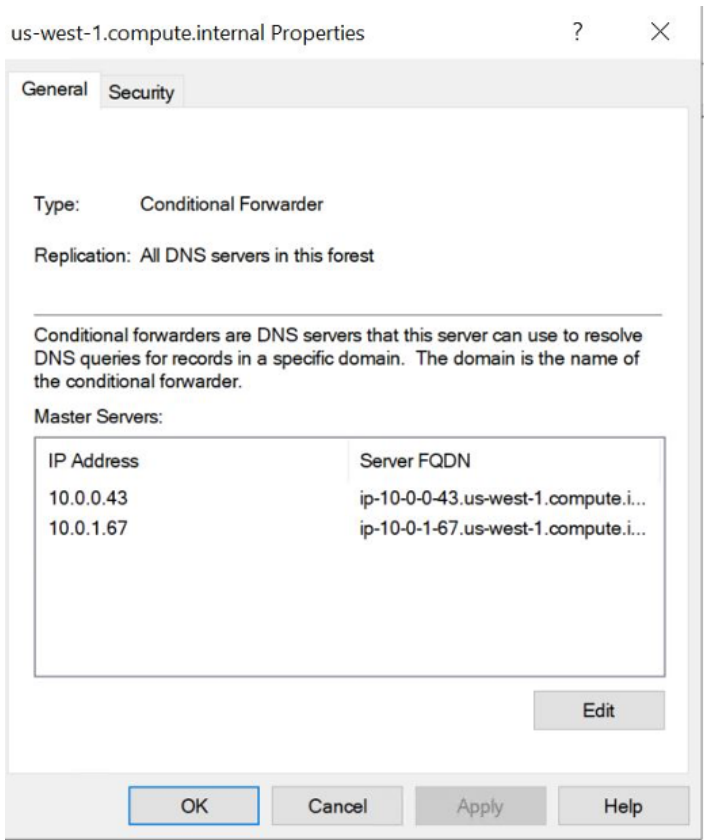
us-west-1.compute.internal Properties ? ×

General Security

Type: Conditional Forwarder

Replication: All DNS servers in this forest

Conditional forwarders are DNS servers that this server can use to resolve DNS queries for records in a specific domain. The domain is the name of the conditional forwarder.

Master Servers:

| IP Address | Server FQDN |
|---|---|
| 10.0.0.43 | ip-10-0-0-43.us-west-1.compute.i... |
| 10.0.1.67 | ip-10-0-1-67.us-west-1.compute.i... |

Edit

OK Cancel Apply Help